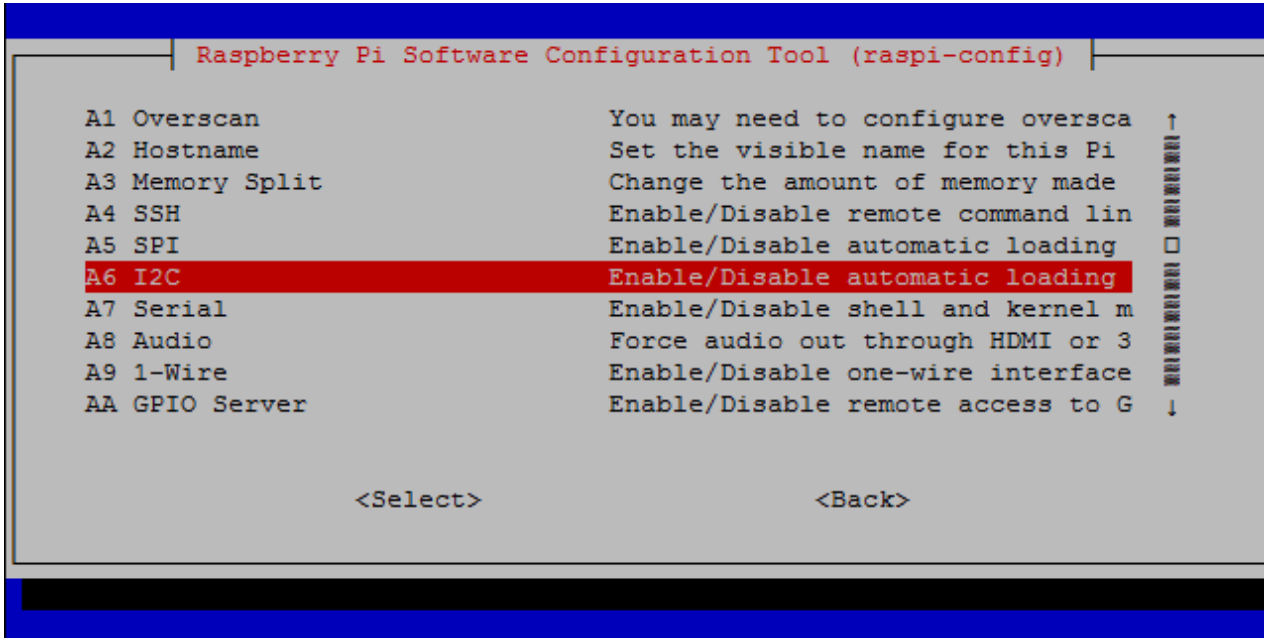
Raspberry Pi Software Configuration Tool (raspi-config)

| | |
|---|---|
| A1 Overscan | You may need to configure oversca |
| A2 Hostname | Set the visible name for this Pi |
| A3 Memory Split | Change the amount of memory made |
| A4 SSH | Enable/Disable remote command lin |
| A5 SPI | Enable/Disable automatic loading |
| A6 I2C | Enable/Disable automatic loading |
| A7 Serial | Enable/Disable shell and kernel m |
| A8 Audio | Force audio out through HDMI or 3 |
| A9 1-Wire | Enable/Disable one-wire interface |
| AA GPIO Server | Enable/Disable remote access to G |

<Select>

<Back>